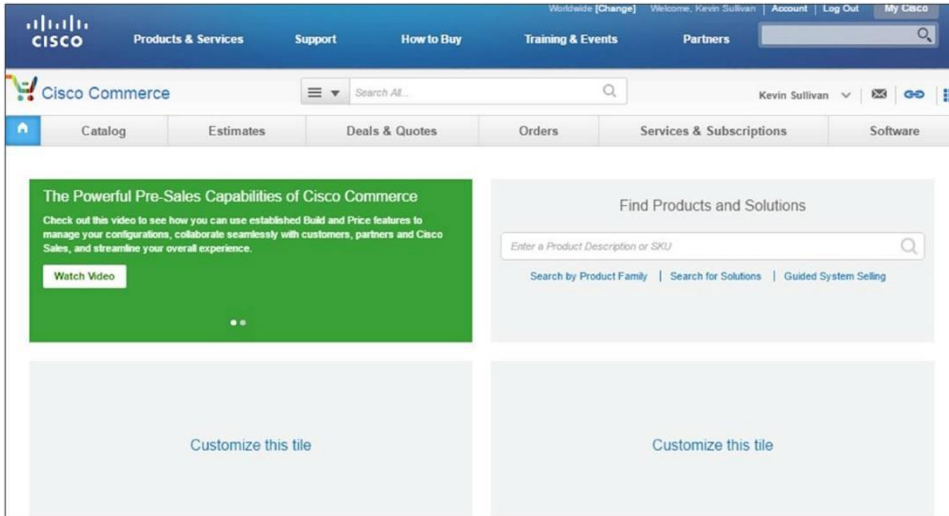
Worldwide [Change] Welcome, Kevin Sullivan | Account | Log Out My Cisco

CISCO Products & Services Support How to Buy Training & Events Partners

Cisco Commerce

Search All...

Kevin Sullivan

Catalog Estimates Deals & Quotes Orders Services & Subscriptions Software

The Powerful Pre-Sales Capabilities of Cisco Commerce

Check out this video to see how you can use established Build and Price features to manage your configurations, collaborate seamlessly with customers, partners and Cisco Sales, and streamline your overall experience.

Watch Video

Find Products and Solutions

Enter a Product Description or SKU

Search by Product Family | Search for Solutions | Guided System Selling

Customize this tile

Customize this tile